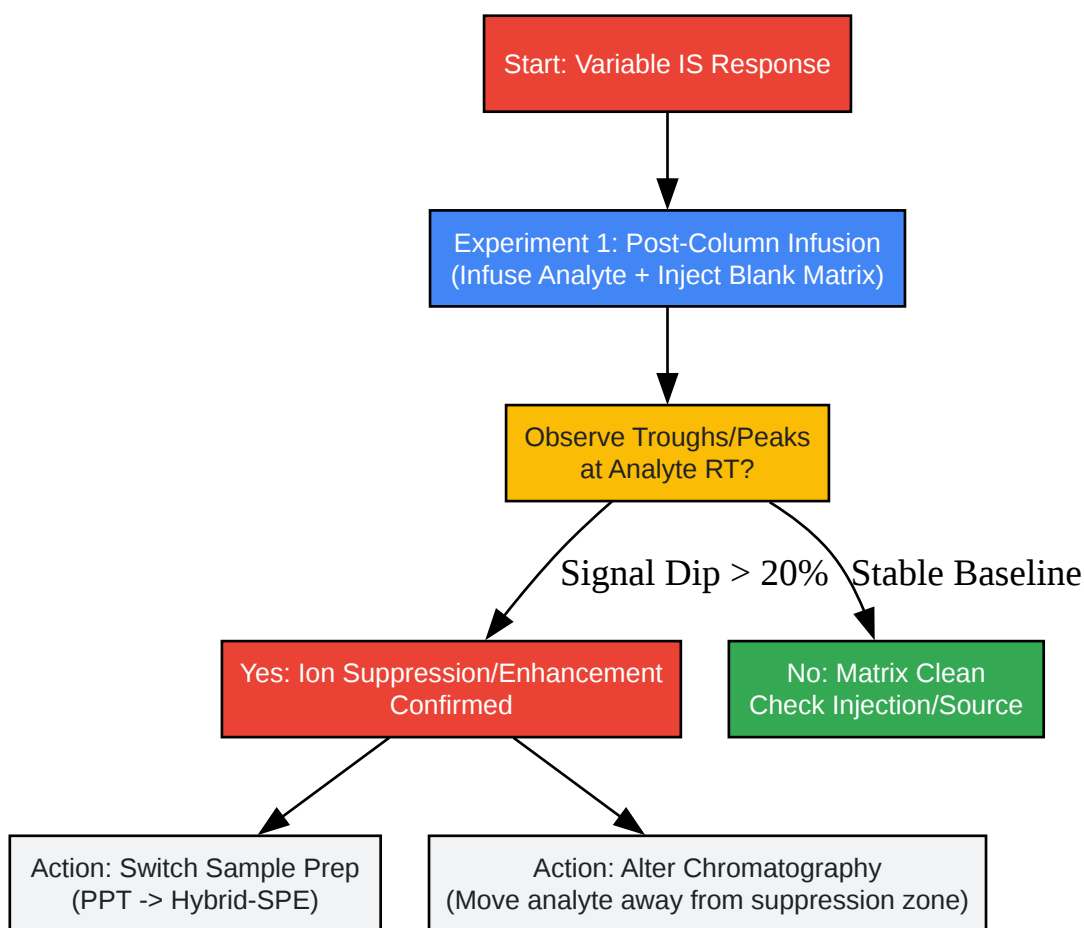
Start: Variable IS Response

Experiment 1: Post-Column Infusion
(Infuse Analyte + Inject Blank Matrix)

Observe Troughs/Peaks
at Analyte RT?

Signal Dip > 20%

Stable Baseline

Yes: Ion Suppression/Enhancement
Confirmed

No: Matrix Clean
Check Injection/Source

Action: Switch Sample Prep
(PPT -> Hybrid-SPE)

Action: Alter Chromatography
(Move analyte away from suppression zone)